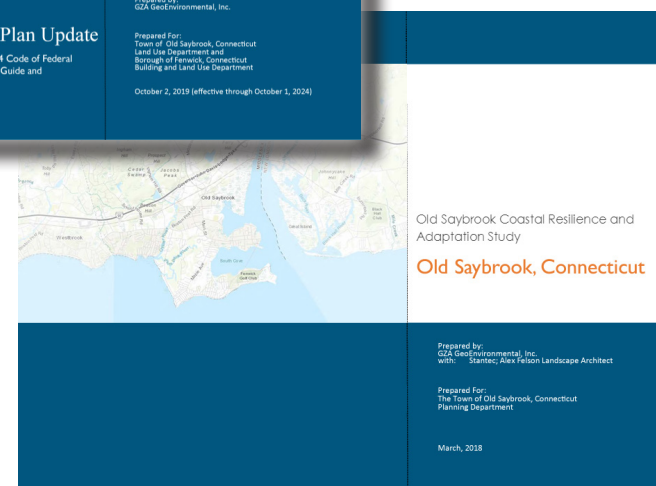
Plan Update
4 Code of Federal
Guide and

Prepared by:
GZA GeoEnvironmental, Inc.

Prepared For:
Town of Old Saybrook, Connecticut
Land Use Department and
Borough of Fenwick, Connecticut
Building and Land Use Department

October 2, 2019 (effective through October 1, 2024)

Old Saybrook

Old Saybrook Coastal Resilience and Adaptation Study

Old Saybrook, Connecticut

Prepared by:
GZA GeoEnvironmental, Inc.
with: Stantec; Alex Felson Landscape Architect

Prepared For:
The Town of Old Saybrook, Connecticut
Planning Department

March, 2018